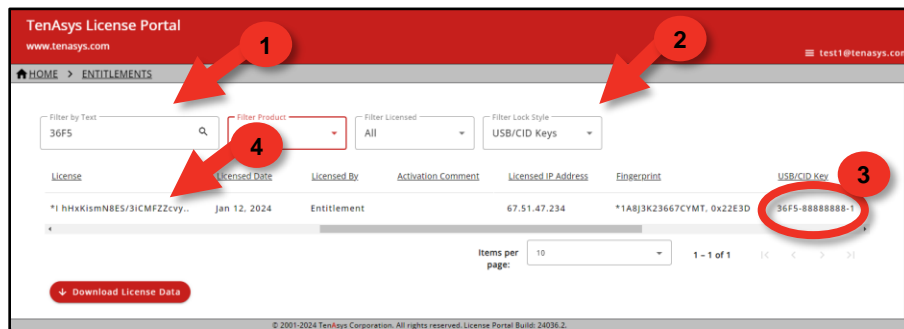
TenAsys License Portal
www.tenasys.com

test1@tenasys.com

HOME > ENTITLEMENTS

1

2

Filter by Text
36F5

Filter Product

Filter Licensed
All

Filter Lock Style
USB/CID Keys

4

3

| License | Licensed Date | Licensed By | Activation Comment | Licensed IP Address | Fingerprint | USB/CID Key |
|---|---|---|---|---|---|---|
| *I hHxKismN8ES/3iCMFZZcvy.. | Jan 12, 2024 | Entitlement | | 67.51.47.234 | *1A8J3K23667CYMT, 0x22E3D | 36F5-88888888-1 |

Items per page: 10

1 – 1 of 1

Download License Data

© 2001-2024 TenAsys Corporation. All rights reserved. License Portal Build: 24036.2.